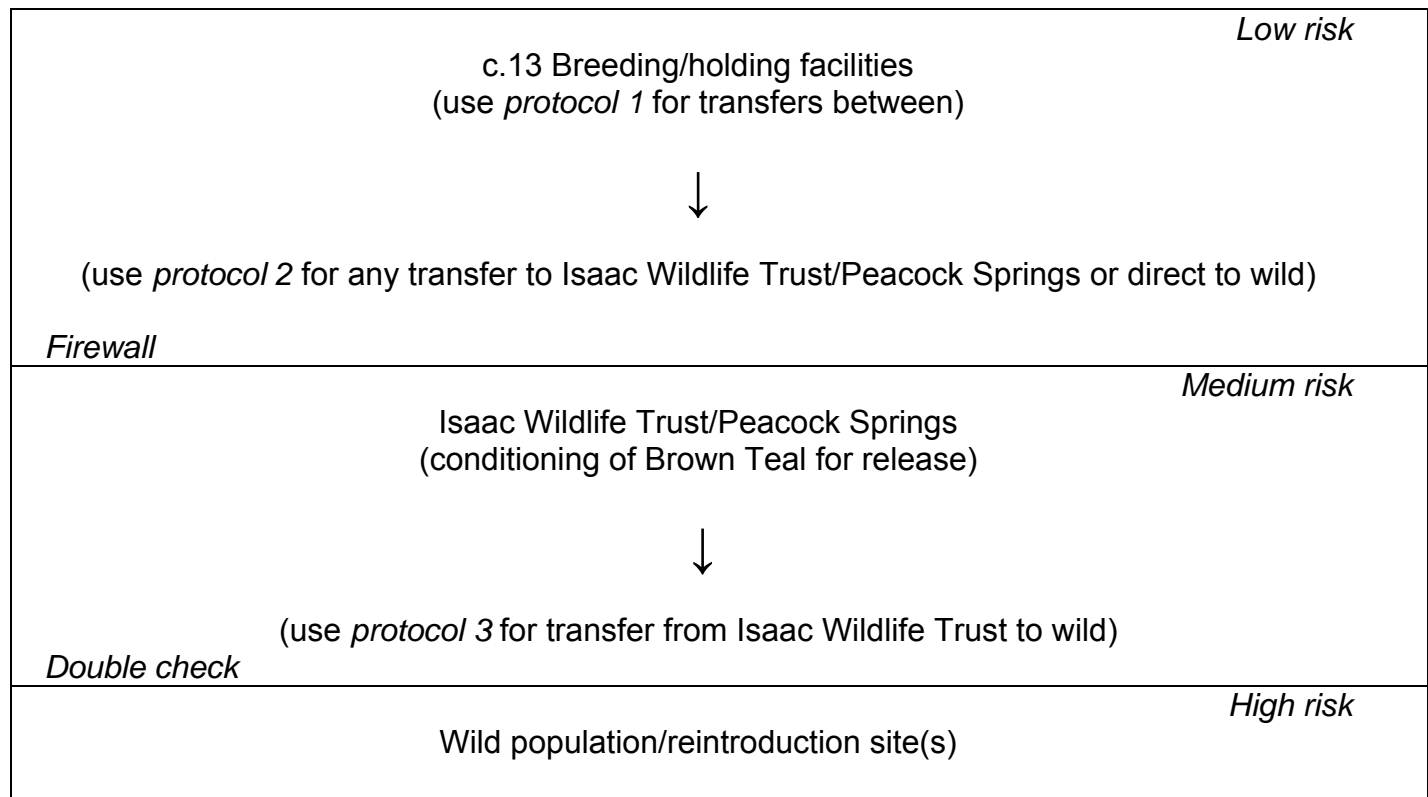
*Low risk*

c.13 Breeding/holding facilities
(use *protocol 1* for transfers between)

↓

(use *protocol 2* for any transfer to Isaac Wildlife Trust/Peacock Springs or direct to wild)

*Firewall*

*Medium risk*

Isaac Wildlife Trust/Peacock Springs
(conditioning of Brown Teal for release)

↓

(use *protocol 3* for transfer from Isaac Wildlife Trust to wild)

*Double check*

*High risk*

Wild population/reintroduction site(s)